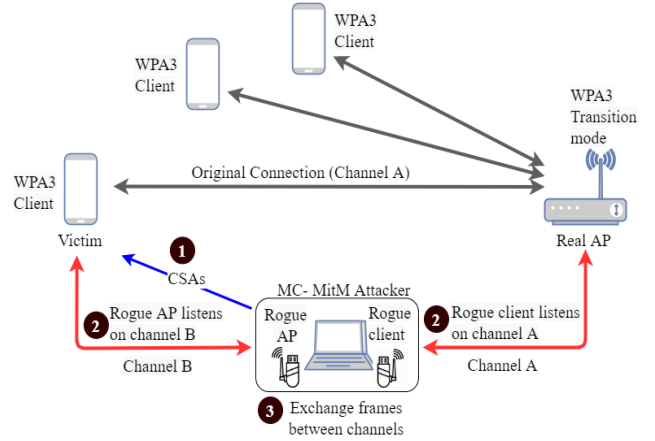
WPA3 Client

WPA3 Client

WPA3 Transition mode

WPA3 Client

Original Connection (Channel A)

Victim

Real AP

1

CSAs

MC- MitM Attacker

2 Rogue AP listens on channel B

Rogue AP

Rogue client

2 Rogue client listens on channel A

Channel B

Channel A

3 Exchange frames between channels